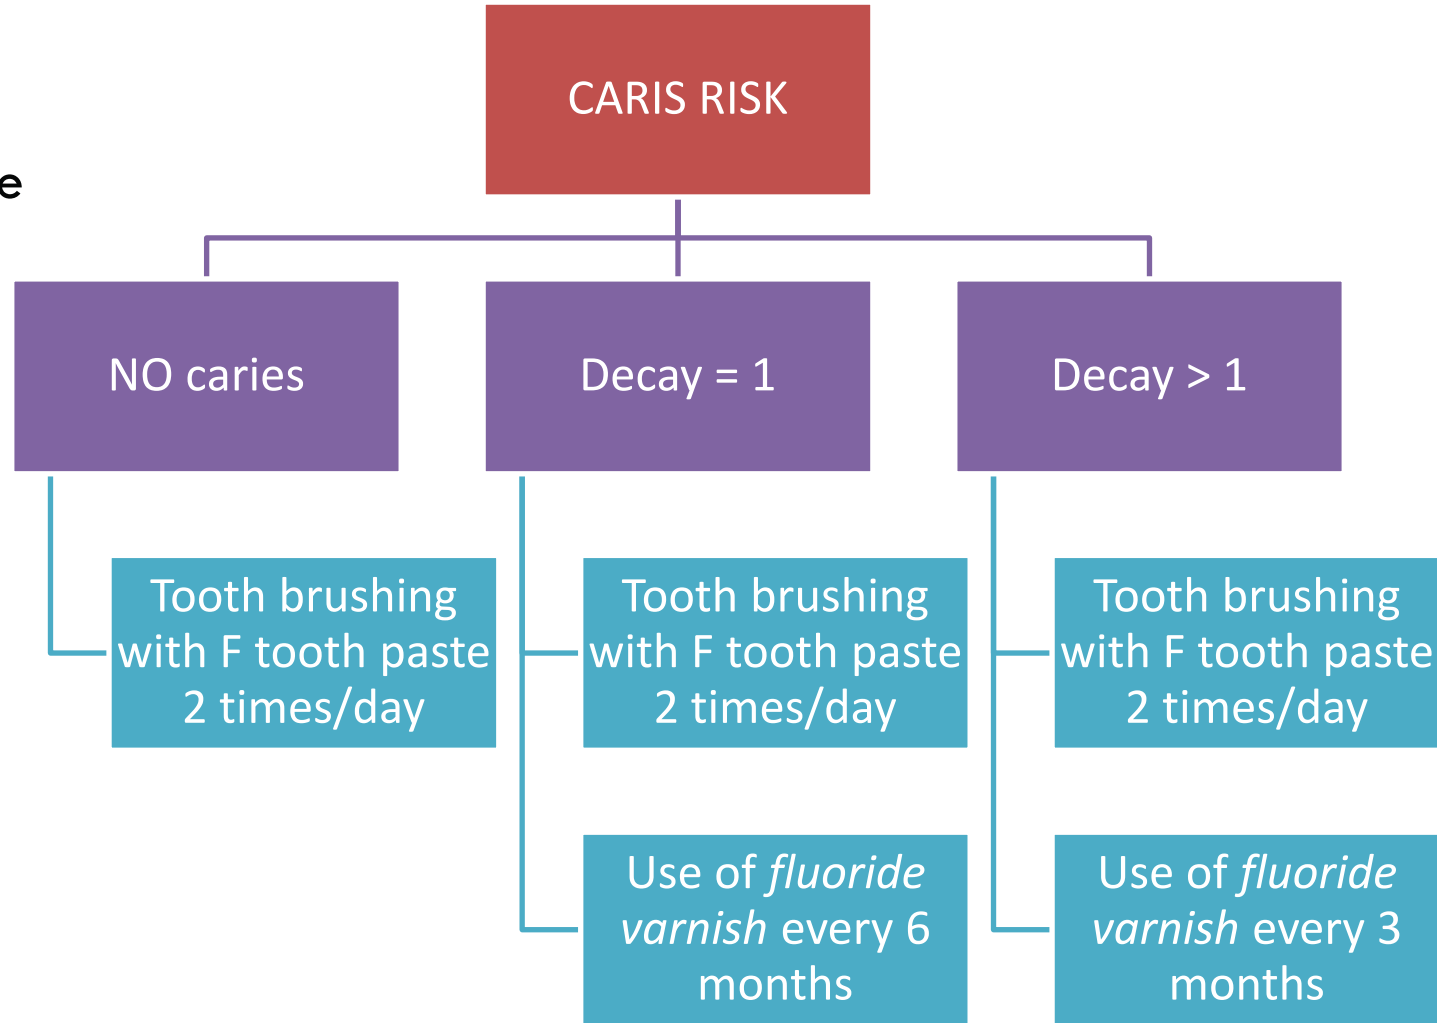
e

CARIS RISK

NO caries

Decay = 1

Decay > 1

Tooth brushing with F tooth paste 2 times/day

Tooth brushing with F tooth paste 2 times/day

Use of *fluoride varnish* every 6 months

Tooth brushing with F tooth paste 2 times/day

Use of *fluoride varnish* every 3 months